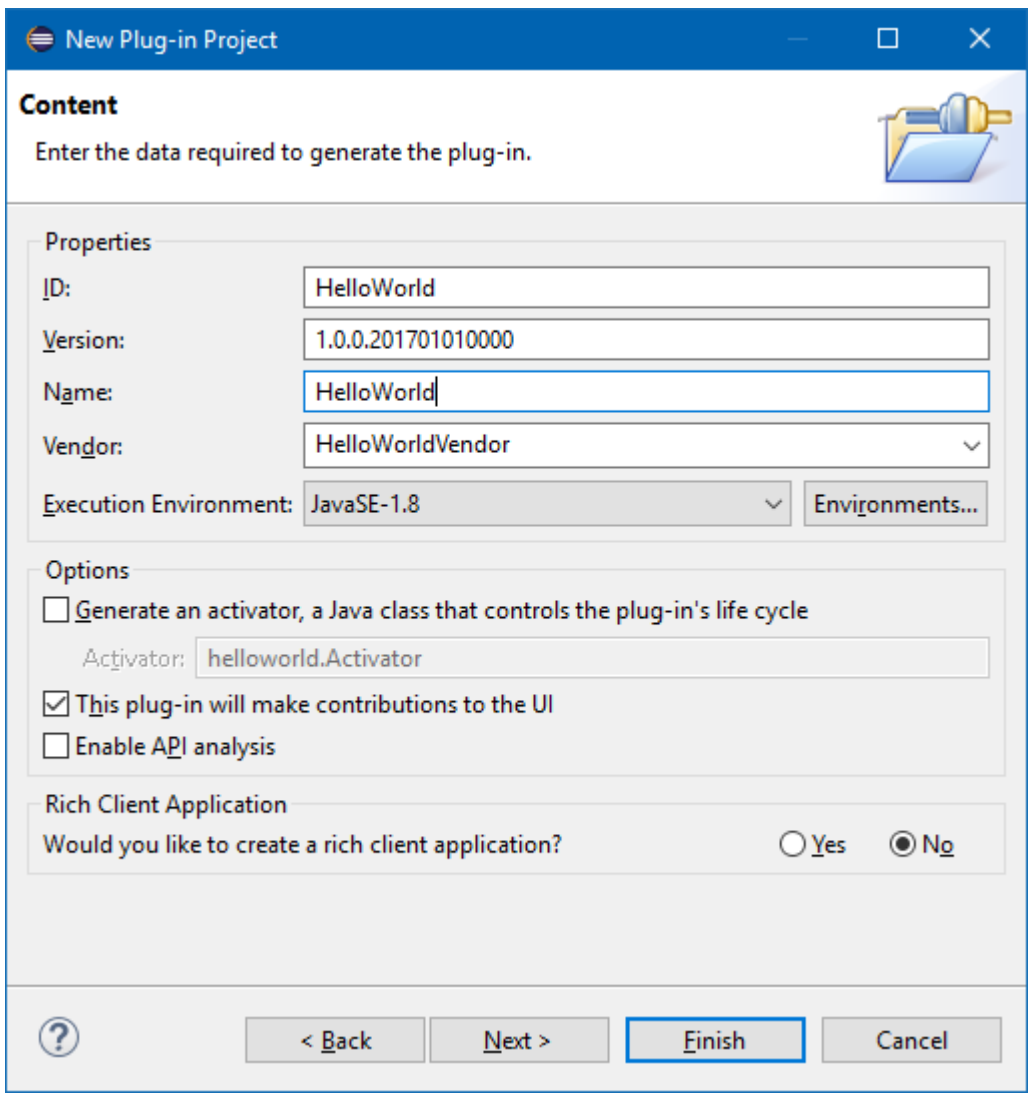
New Plug-in Project

Content

Enter the data required to generate the plug-in.

Properties

ID: HelloWorld

Version: 1.0.0.201701010000

Name: HelloWorld

Vendor: HelloWorldVendor

Execution Environment: JavaSE-1.8 Environments...

Options

Generate an activator, a Java class that controls the plug-in's life cycle

Activator: helloworld.Activator

This plug-in will make contributions to the UI

Enable API analysis

Rich Client Application

Would you like to create a rich client application? Yes No

< Back Next > Finish Cancel